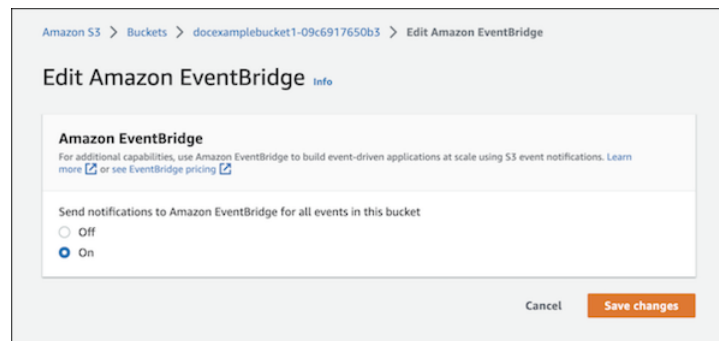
Amazon S3 > Buckets > docexamplebucket1-09c6917650b3 > Edit Amazon EventBridge

Edit Amazon EventBridge Info

Amazon EventBridge
For additional capabilities, use Amazon EventBridge to build event-driven applications at scale using S3 event notifications. Learn more or see EventBridge pricing

Send notifications to Amazon EventBridge for all events in this bucket
Off
On

Cancel Save changes